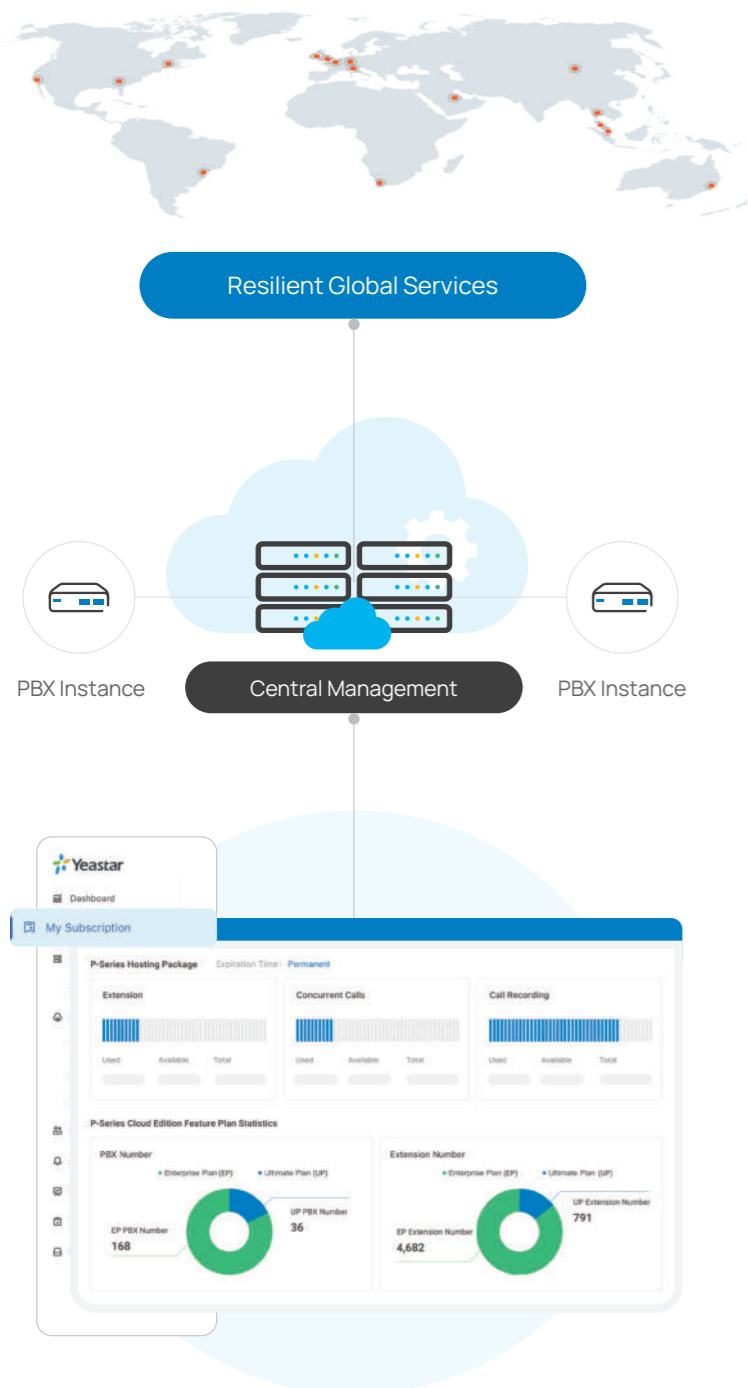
Resilient Global Services

PBX Instance

Central Management

PBX Instance

Yeastar

Dashboard

My Subscription

P-Series Hosting Package Expiration Time: Permanent

Extension

Used Available Total

Concurrent Calls

Used Available Total

Call Recording

Used Available Total

P-Series Cloud Edition Feature Plan Statistics

PBX Number

Enterprise Plan (EP) Ultimate Plan (UP)

EP PBX Number
168

UP PBX Number
36

Extension Number

Enterprise Plan (EP) Ultimate Plan (UP)

EP Extension Number
4,682

UP Extension Number
791